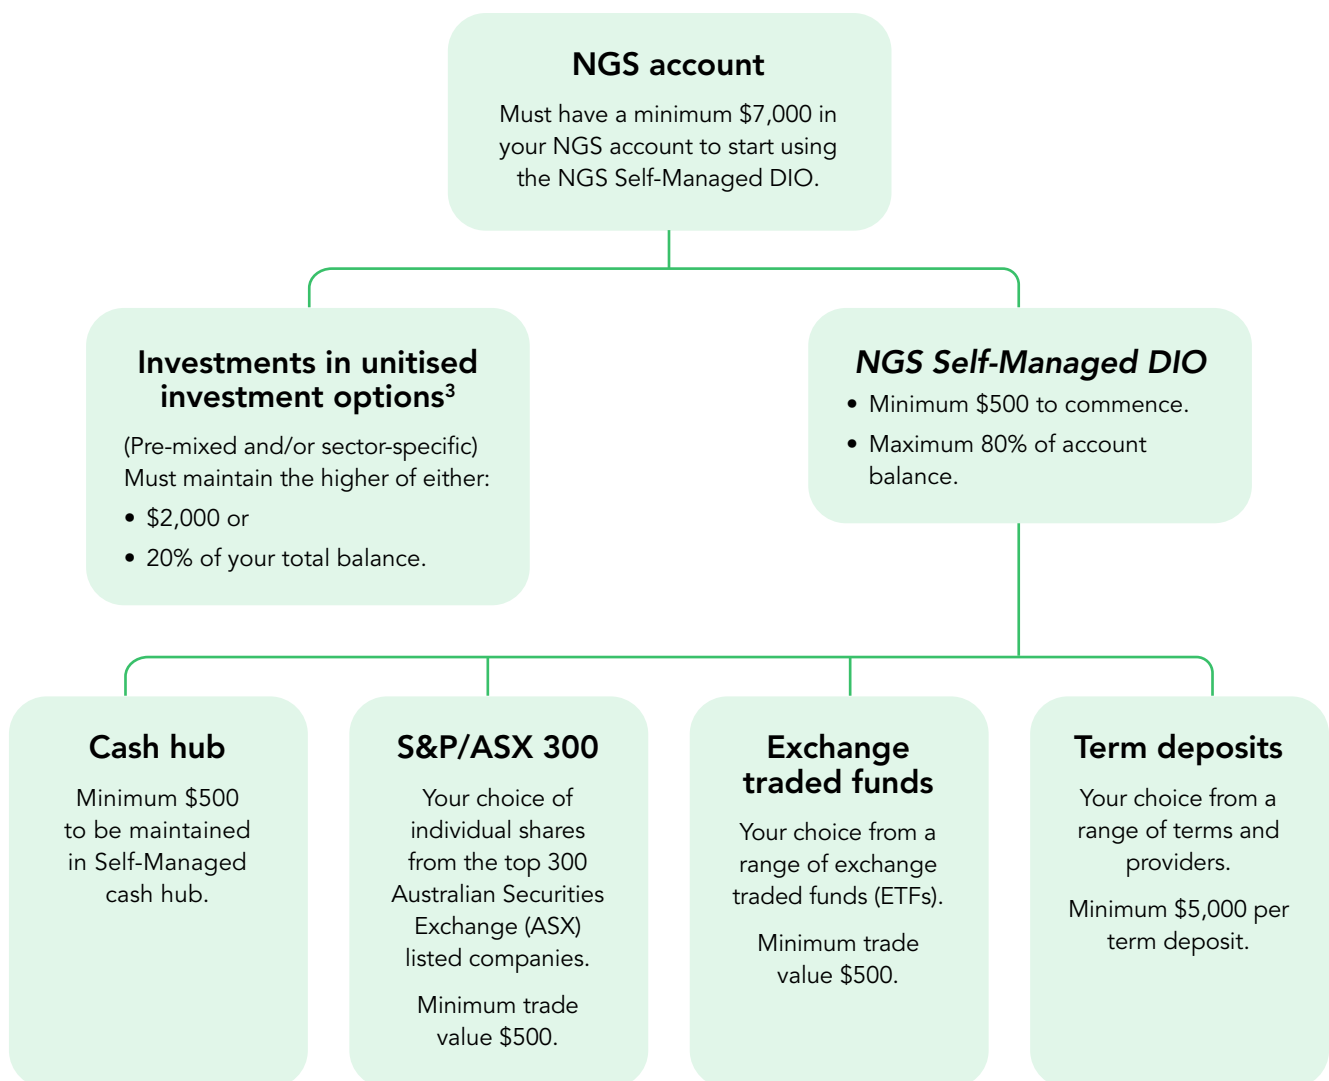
NGS account

Must have a minimum $7,000 in your NGS account to start using the NGS Self-Managed DIO.

Investments in unitised investment options$^3$

(Pre-mixed and/or sector-specific) Must maintain the higher of either:

- $2,000 or
- 20% of your total balance.

NGS Self-Managed DIO

- Minimum $500 to commence.
- Maximum 80% of account balance.

Cash hub

Minimum $500 to be maintained in Self-Managed cash hub.

S&P/ASX 300

Your choice of individual shares from the top 300 Australian Securities Exchange (ASX) listed companies.

Minimum trade value $500.

Exchange traded funds

Your choice from a range of exchange traded funds (ETFs).

Minimum trade value $500.

Term deposits

Your choice from a range of terms and providers.

Minimum $5,000 per term deposit.